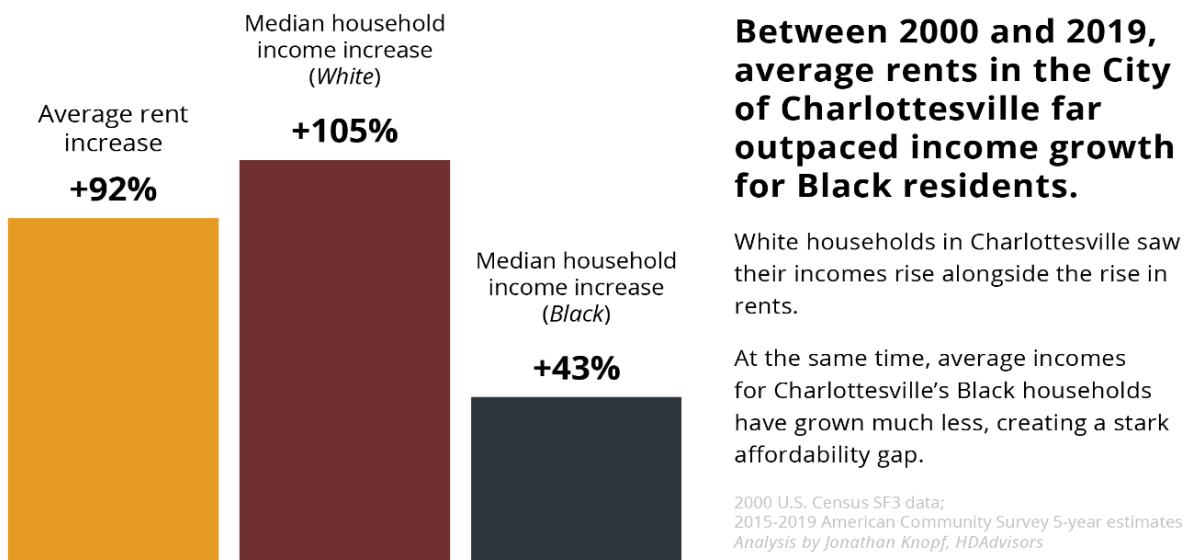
Average rent increase

+92%

Median household income increase (*White*)

+105%

Median household income increase (*Black*)

+43%

**Between 2000 and 2019, average rents in the City of Charlottesville far outpaced income growth for Black residents.**

White households in Charlottesville saw their incomes rise alongside the rise in rents.

At the same time, average incomes for Charlottesville's Black households have grown much less, creating a stark affordability gap.

2000 U.S. Census SF3 data;
2015-2019 American Community Survey 5-year estimates
*Analysis by Jonathan Knopf, HDAdvisors*